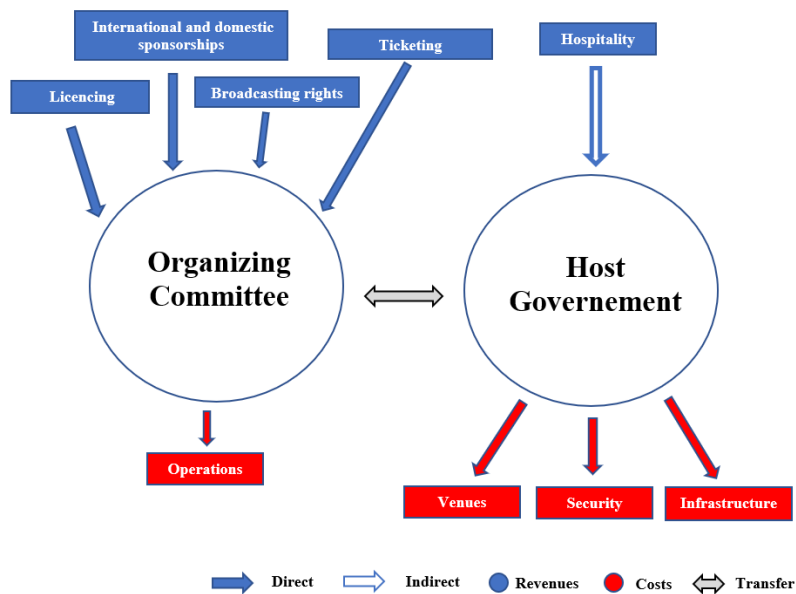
International and domestic sponsorships

Ticketing

Hospitality

Licencing

Broadcasting rights

Organizing Committee

Host Governement

Operations

Venues

Security

Infrastructure

Direct

Indirect

Revenues

Costs

Transfer